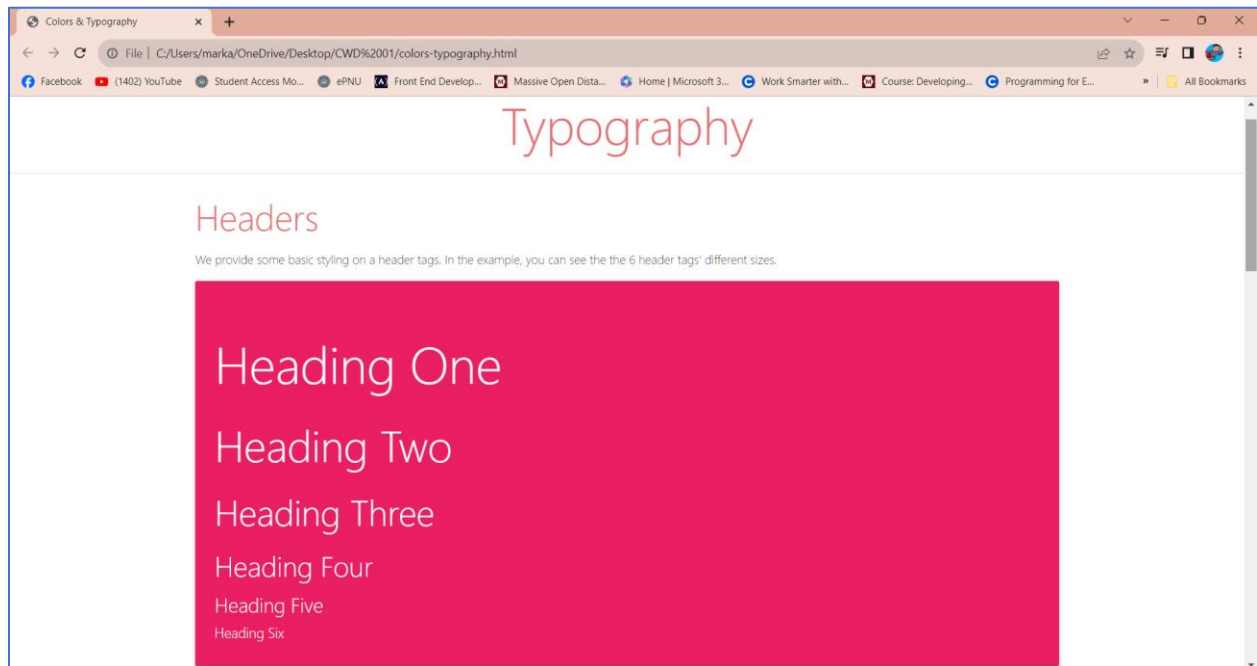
Colors & Typography

File | C:/Users/marka/OneDrive/Desktop/CWD%2001/colors-typography.html

Facebook (1402) YouTube Student Access Mo... ePNU Front End Develop... Massive Open Dista... Home | Microsoft 3... Work Smarter with... Course: Developing... Programming for E... » All Bookmarks

Typography

Headers

We provide some basic styling on a header tags. In the example, you can see the the 6 header tags' different sizes.

Heading One

Heading Two

Heading Three

Heading Four

Heading Five

Heading Six